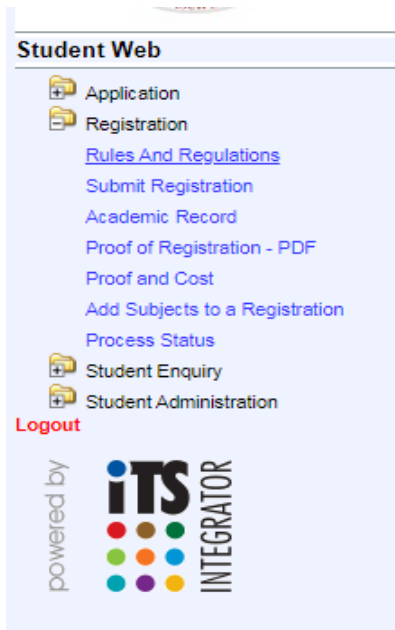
Student Web

Application
Registration
Rules And Regulations
Submit Registration
Academic Record
Proof of Registration - PDF
Proof and Cost
Add Subjects to a Registration
Process Status
Student Enquiry
Student Administration
Logout

powered by
iTS
INTEGRATOR